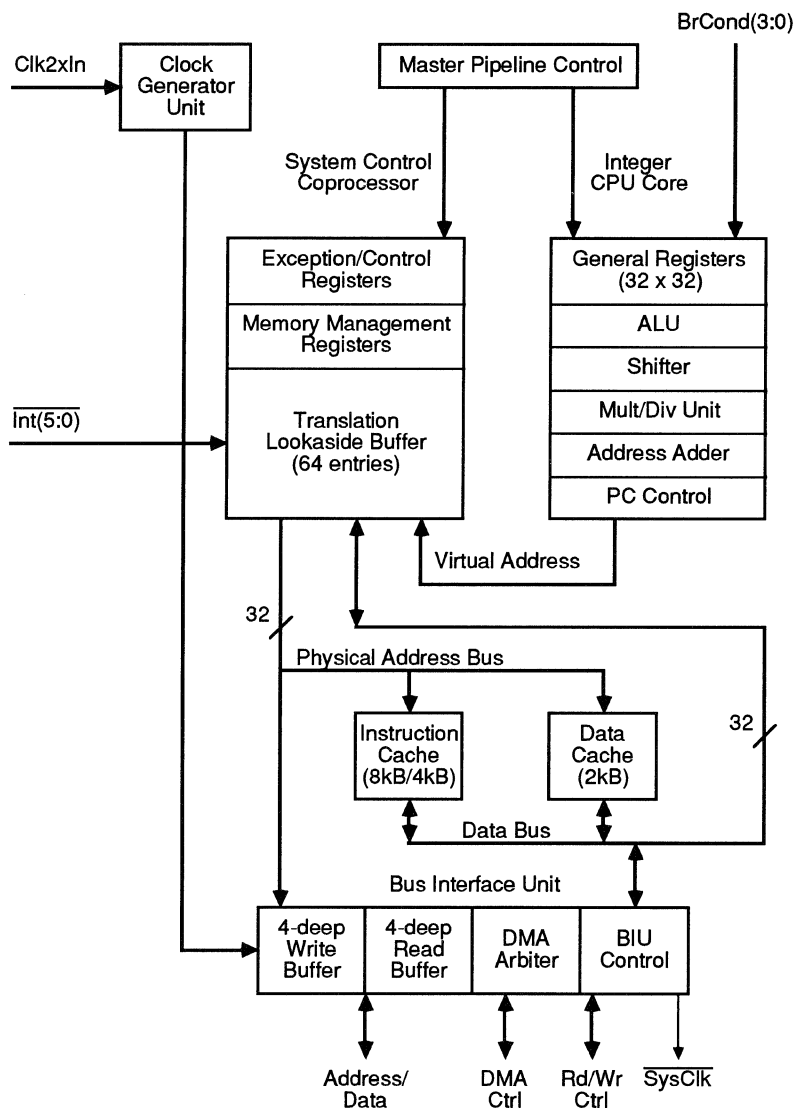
Clk2xIn

Clock Generator Unit

Master Pipeline Control

BrCond(3:0)

System Control Coprocessor

Integer CPU Core

Exception/Control Registers

Memory Management Registers

$\overline{\text{Int}(5:0)}$

Translation Lookaside Buffer (64 entries)

General Registers (32 x 32)

ALU

Shifter

Mult/Div Unit

Address Adder

PC Control

Virtual Address

32

Physical Address Bus

Instruction Cache (8kB/4kB)

Data Cache (2kB)

32

Data Bus

Bus Interface Unit

4-deep Write Buffer

4-deep Read Buffer

DMA Arbiter

BIU Control

Address/ Data

DMA Ctrl

Rd/Wr Ctrl

$\overline{\text{SysClk}}$